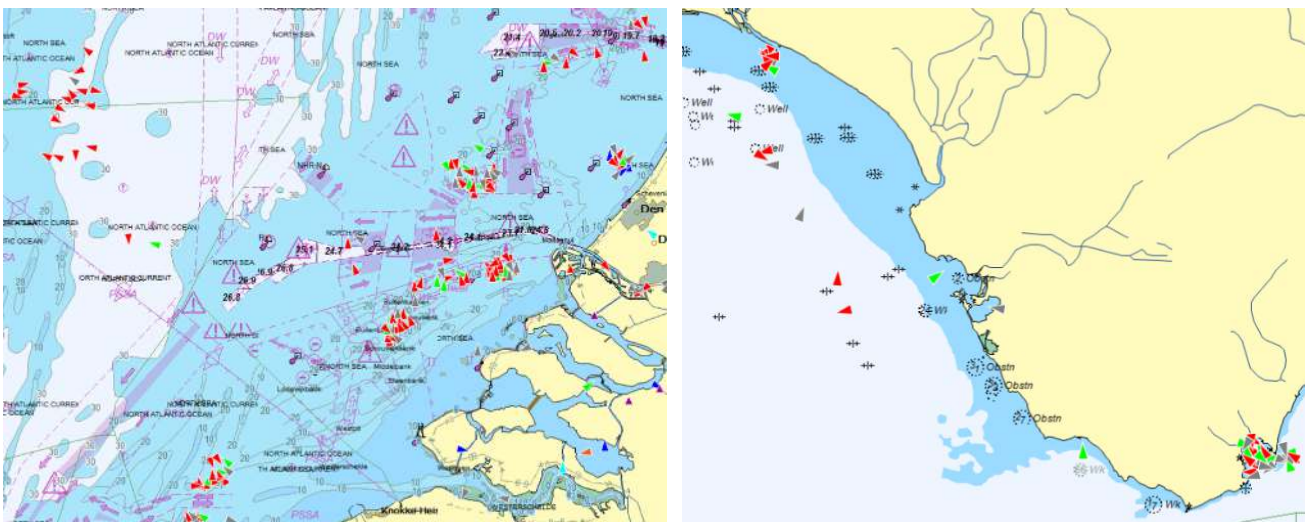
NORTH SEA
NORTH ATLANTIC CURRENT
NORTH ATLANTIC OCEAN
DW
DW
NORTH ATLANTIC CUR
20.5 20.2 20.1 19.7 18.2
22.4
22.4 NORTH SEA
NORTH SEA
NORTH SEA
TH SEA
NHR-N
DW
NORTH SEA
Den
NORTH ATLANTIC CURRENT
NORTH ATLANTIC OCEAN
NORTH ATLANTIC OCEAN
NORTH SEA
25.1
24.7
24.8
24.1
24.3
23.4
NORTH SEA
ORTH ATLANTIC CURRENT
26.9
16.9
26.6
26.8
PSSA
NORTH SEA
NORTH SEA
Middelbank
Steenbank
Looyerplaat
NORTH ATLANTIC OCEAN
NORTH ATLANTIC CURRENT
NORTH ATLANTIC OCEAN
PSSA
Knokke-Hei
WESTERSCHELDE
30
20
10

Well
Wk
Well
Wk
Well
Obstn
Wk
Obstn
Obstn
Obstn
Wk
Wk